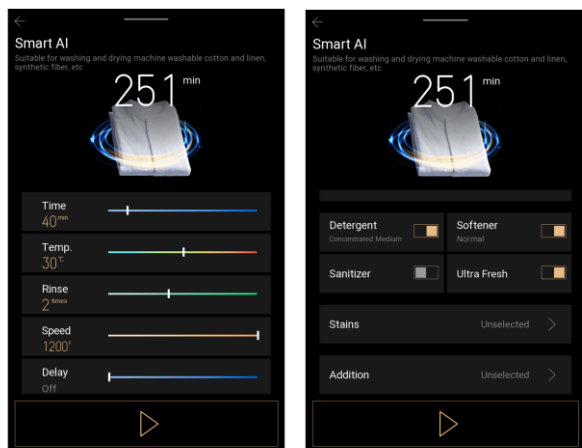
Smart AI

Suitable for washing and drying machine washable cotton and linen, synthetic fiber, etc

251 min

Time
40min

Temp.
30℃

Rinse
2times

Speed
1200r

Delay
Off

Smart AI

Suitable for washing and drying machine washable cotton and linen, synthetic fiber, etc

251 min

Detergent
Concentrated Medium

Softener
Normal

Sanitizer

Ultra Fresh

Stains
Unselected

Addition
Unselected